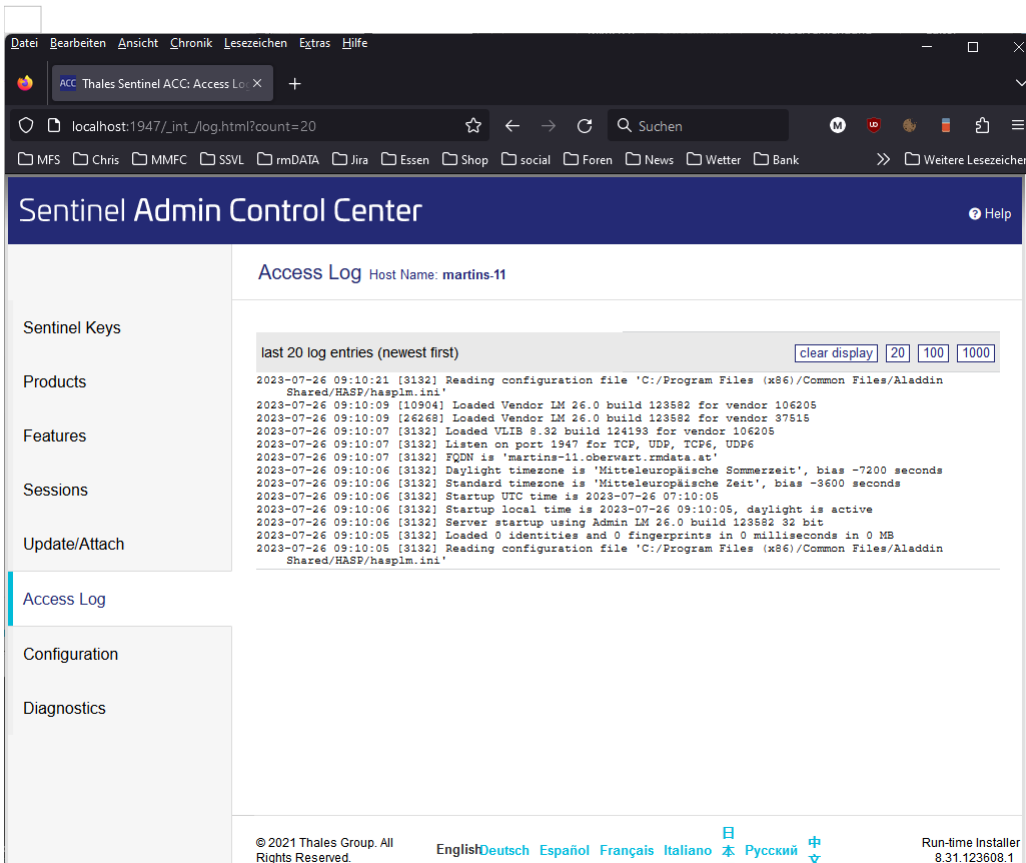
Datei Bearbeiten Ansicht Chronik Lesezeichen Extras Hilfe

ACC Thales Sentinel ACC: Access Lo ×
+

localhost:1947/_int_/log.html?count=20
Suchen

MFS Chris MMFC SSVL rmDATA Jira Essen Shop social Foren News Wetter Bank
Weitere Lesezeichen

Sentinel Admin Control Center
Help

Access Log Host Name: martins-11

Sentinel Keys
Products
Features
Sessions
Update/Attach
Access Log
Configuration
Diagnostics

last 20 log entries (newest first)
clear display 20 100 1000

2023-07-26 09:10:21 [3132] Reading configuration file 'C:/Program Files (x86)/Common Files/Aladdin Shared/HASP/hasplm.ini'
2023-07-26 09:10:09 [10904] Loaded Vendor LM 26.0 build 123582 for vendor 106205
2023-07-26 09:10:09 [26268] Loaded Vendor LM 26.0 build 123582 for vendor 37515
2023-07-26 09:10:07 [3132] Loaded VLIB 8.32 build 124193 for vendor 106205
2023-07-26 09:10:07 [3132] Listen on port 1947 for TCP, UDP, TCP6, UDP6
2023-07-26 09:10:07 [3132] FQDN is 'martins-11.oberwart.rmdata.at'
2023-07-26 09:10:06 [3132] Daylight timezone is 'Mitteleuropäische Sommerzeit', bias -7200 seconds
2023-07-26 09:10:06 [3132] Standard timezone is 'Mitteleuropäische Zeit', bias -3600 seconds
2023-07-26 09:10:06 [3132] Startup UTC time is 2023-07-26 07:10:05
2023-07-26 09:10:06 [3132] Startup local time is 2023-07-26 09:10:05, daylight is active
2023-07-26 09:10:06 [3132] Server startup using Admin LM 26.0 build 123582 32 bit
2023-07-26 09:10:05 [3132] Loaded 0 identities and 0 fingerprints in 0 milliseconds in 0 MB
2023-07-26 09:10:05 [3132] Reading configuration file 'C:/Program Files (x86)/Common Files/Aladdin Shared/HASP/hasplm.ini'

© 2021 Thales Group. All Rights Reserved.
English Deutsch Español Français Italiano 日本 Русский 中文
Run-time Installer 8.31.123608.1